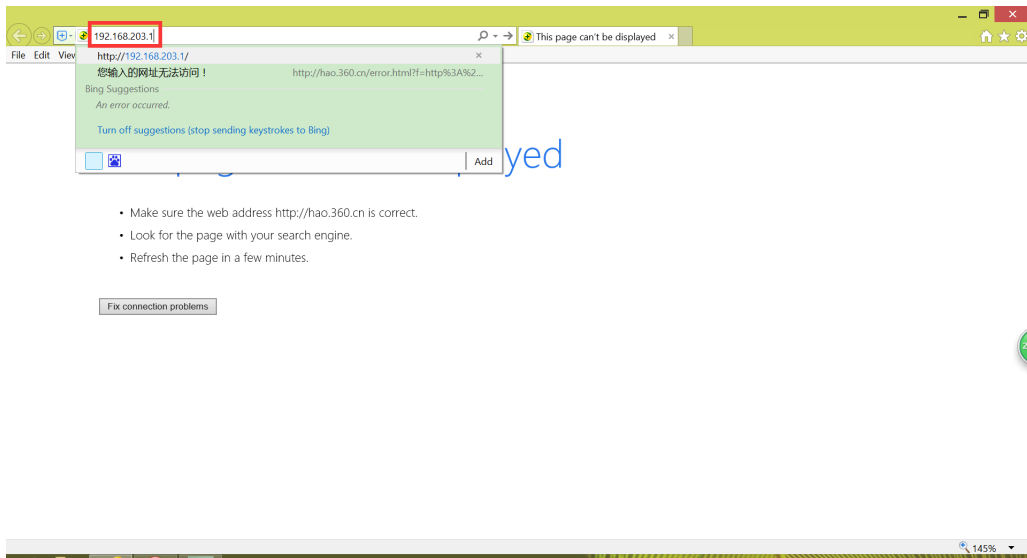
192.168.203.1

This page can't be displayed ×

File Edit View

http://192.168.203.1/ ×

您输入的网址无法访问！ http://hao.360.cn/error.html?f=http%3A%2...

Bing Suggestions

An error occurred.

Turn off suggestions (stop sending keystrokes to Bing)

Add

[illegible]yed

• Make sure the web address http://hao.360.cn is correct.

• Look for the page with your search engine.

• Refresh the page in a few minutes.

Fix connection problems

145%